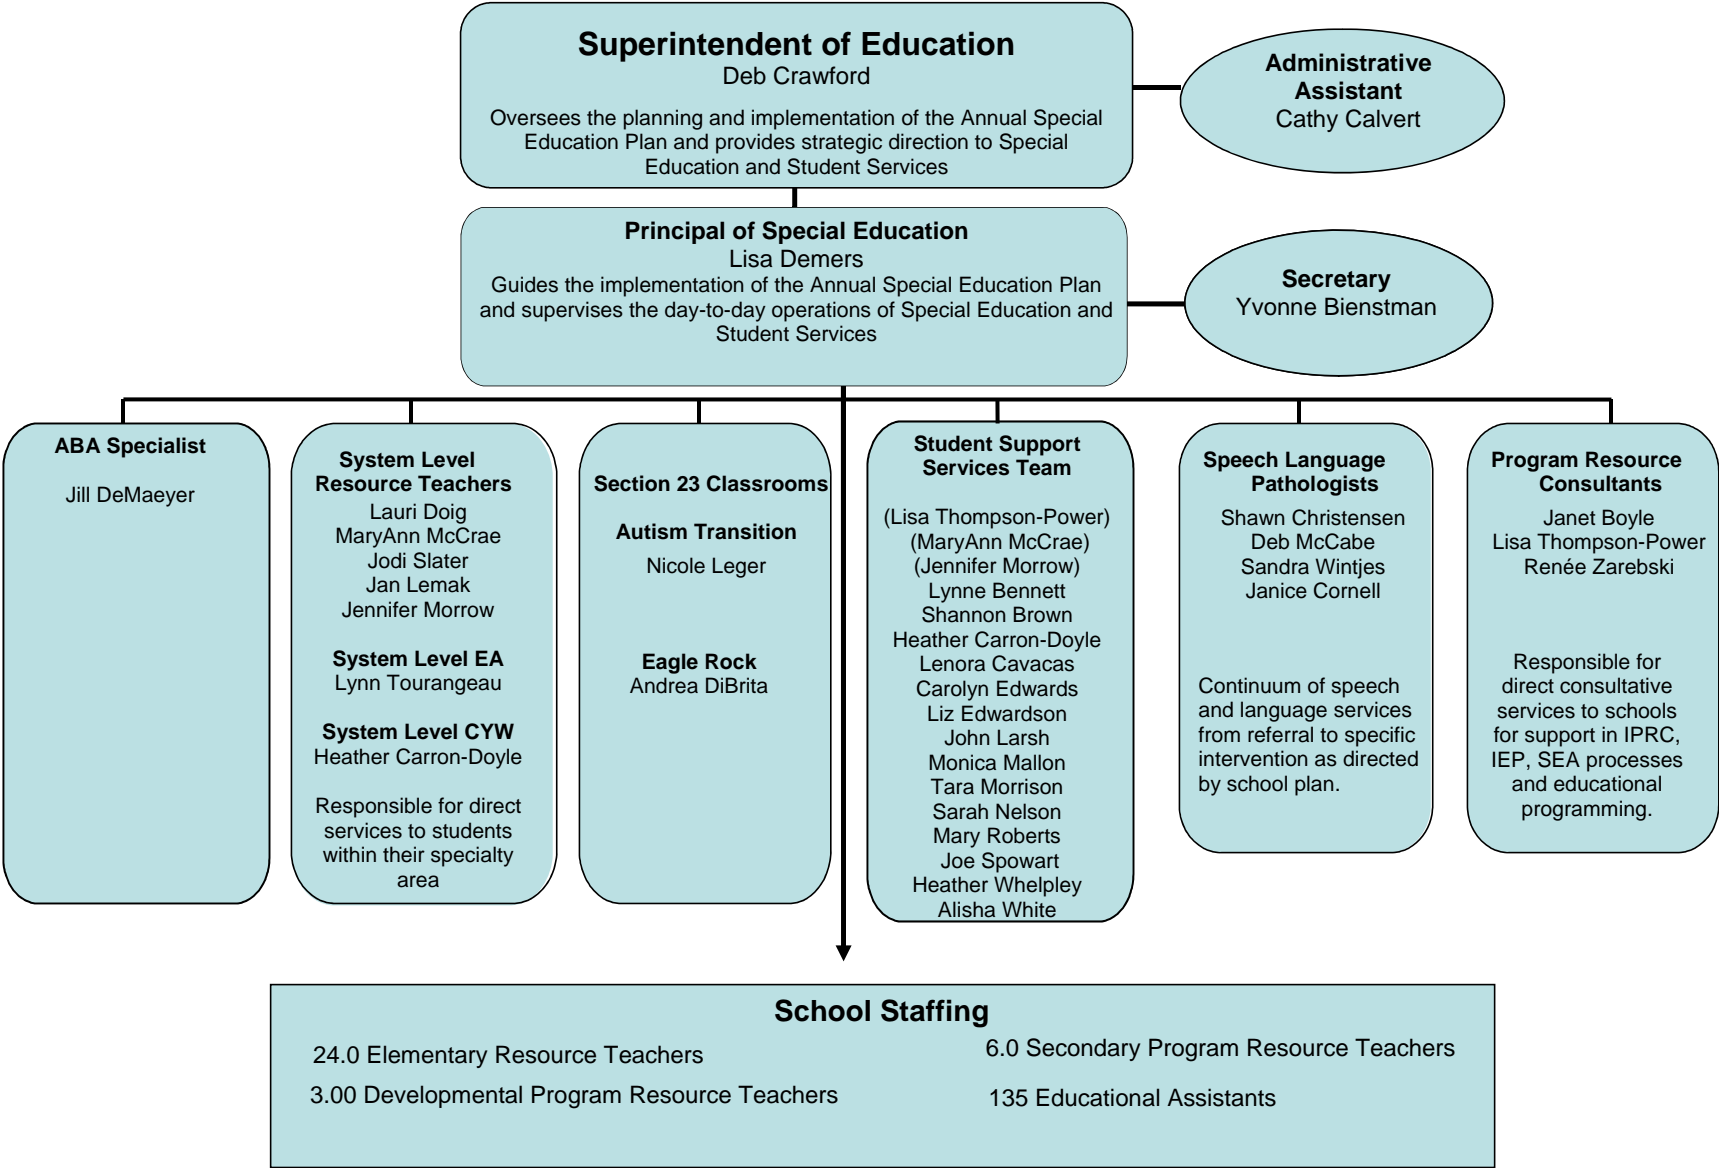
Superintendent of Education
Deb Crawford
Oversees the planning and implementation of the Annual Special Education Plan and provides strategic direction to Special Education and Student Services

Administrative Assistant
Cathy Calvert

Principal of Special Education
Lisa Demers
Guides the implementation of the Annual Special Education Plan and supervises the day-to-day operations of Special Education and Student Services

Secretary
Yvonne Bienstman

ABA Specialist

Jill DeMaeyer

System Level Resource Teachers
Lauri Doig
MaryAnn McCrae
Jodi Slater
Jan Lemak
Jennifer Morrow

System Level EA
Lynn Tourangeau

System Level CYW
Heather Carron-Doyle

Responsible for direct services to students within their specialty area

Section 23 Classrooms

Autism Transition

Nicole Leger

Eagle Rock
Andrea DiBrita

Student Support Services Team

(Lisa Thompson-Power)
(MaryAnn McCrae)
(Jennifer Morrow)
Lynne Bennett
Shannon Brown
Heather Carron-Doyle
Lenora Cavacas
Carolyn Edwards
Liz Edwardson
John Larsh
Monica Mallon
Tara Morrison
Sarah Nelson
Mary Roberts
Joe Spowart
Heather Whelpley
Alisha White

Speech Language Pathologists
Shawn Christensen
Deb McCabe
Sandra Wintjes
Janice Cornell

Continuum of speech and language services from referral to specific intervention as directed by school plan.

Program Resource Consultants
Janet Boyle
Lisa Thompson-Power
Renée Zarebski

Responsible for direct consultative services to schools for support in IPRC, IEP, SEA processes and educational programming.

School Staffing
24.0 Elementary Resource Teachers
3.00 Developmental Program Resource Teachers
6.0 Secondary Program Resource Teachers
135 Educational Assistants